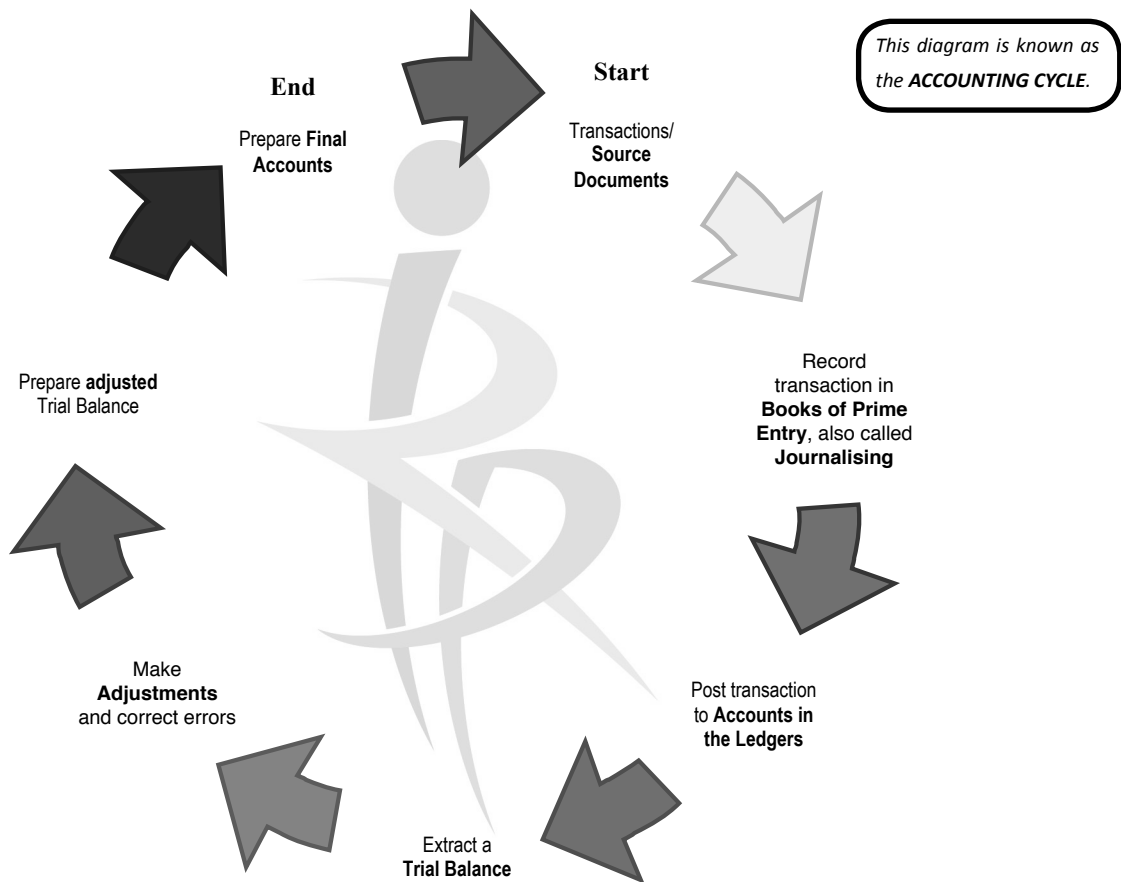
This diagram is known as the ACCOUNTING CYCLE.

Start

Transactions/ Source Documents

Record transaction in Books of Prime Entry, also called Journalising

Post transaction to Accounts in the Ledgers

Extract a Trial Balance

Make Adjustments and correct errors

Prepare adjusted Trial Balance

End

Prepare Final Accounts